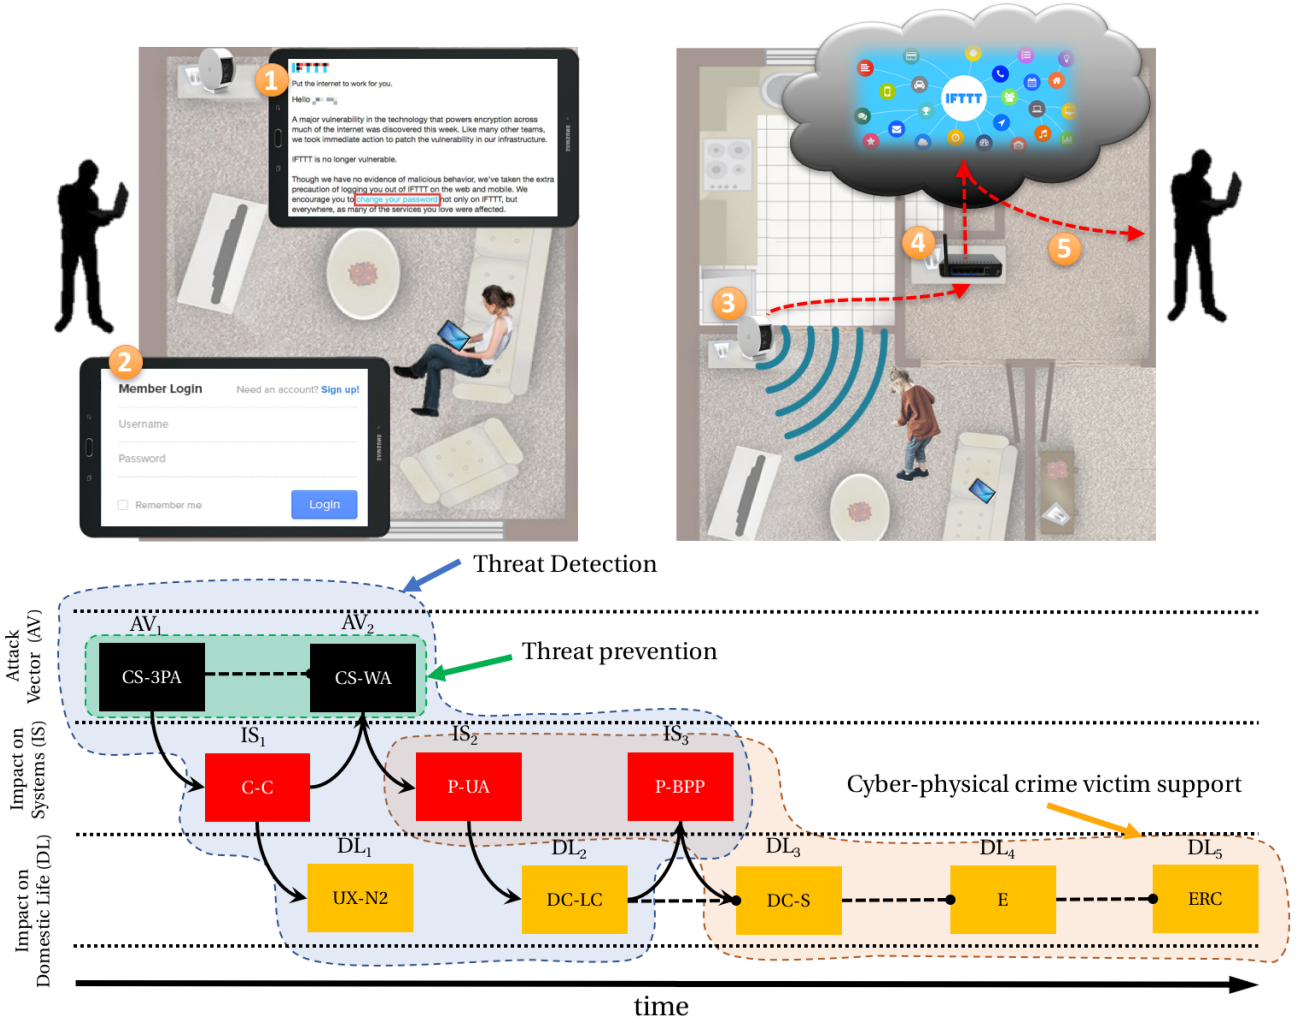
1

IFTTT

Put the internet to work for you.

Hello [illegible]

A major vulnerability in the technology that powers encryption across much of the internet was discovered this week. Like many other teams, we took immediate action to patch the vulnerability in our infrastructure.

IFTTT is no longer vulnerable.

Though we have no evidence of malicious behavior, we've taken the extra precaution of logging you out of IFTTT on the web and mobile. We encourage you to change your password not only on IFTTT, but everywhere, as many of the services you love were affected.

SAMSUNG

2

Member Login

Need an account? Sign up!

Username

Password

Remember me

Login

SAMSUNG

IFTTT

3

4

5

Threat Detection

Threat prevention

Attack Vector (AV)

Impact on Systems (IS)

Impact on Domestic Life (DL)

$AV_1$

$AV_2$

CS-3PA

CS-WA

$IS_1$

$IS_2$

$IS_3$

C-C

P-UA

P-BPP

Cyber-physical crime victim support

$DL_1$

$DL_2$

$DL_3$

$DL_4$

$DL_5$

UX-N2

DC-LC

DC-S

E

ERC

time